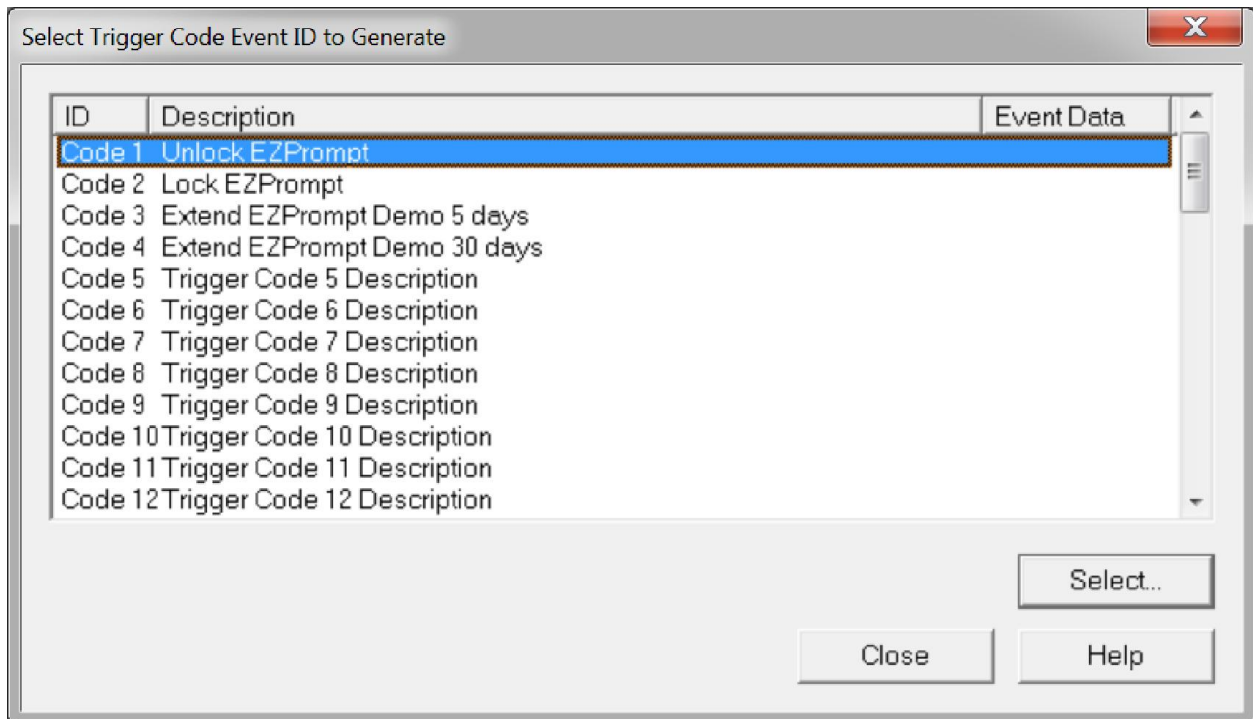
Select Trigger Code Event ID to Generate

| ID | Description | Event Data |
|---|---|---|
| Code 1 | Unlock EZPrompt | |
| Code 2 | Lock EZPrompt | |
| Code 3 | Extend EZPrompt Demo 5 days | |
| Code 4 | Extend EZPrompt Demo 30 days | |
| Code 5 | Trigger Code 5 Description | |
| Code 6 | Trigger Code 6 Description | |
| Code 7 | Trigger Code 7 Description | |
| Code 8 | Trigger Code 8 Description | |
| Code 9 | Trigger Code 9 Description | |
| Code 10 | Trigger Code 10 Description | |
| Code 11 | Trigger Code 11 Description | |
| Code 12 | Trigger Code 12 Description | |

Select...

Close

Help